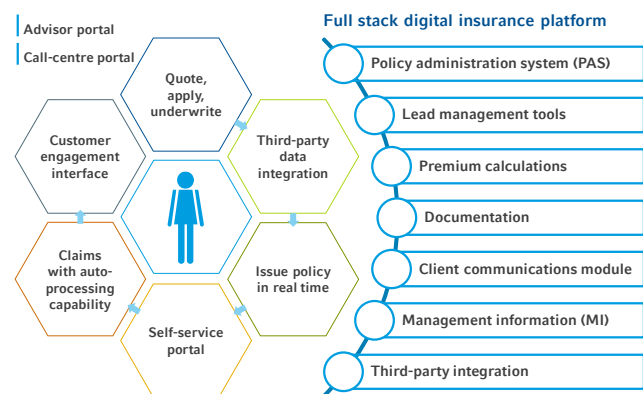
Advisor portal

Call-centre portal

Quote, apply, underwrite

Third-party data integration

Issue policy in real time

Self-service portal

Claims with auto-processing capability

Customer engagement interface

Full stack digital insurance platform

Policy administration system (PAS)

Lead management tools

Premium calculations

Documentation

Client communications module

Management information (MI)

Third-party integration